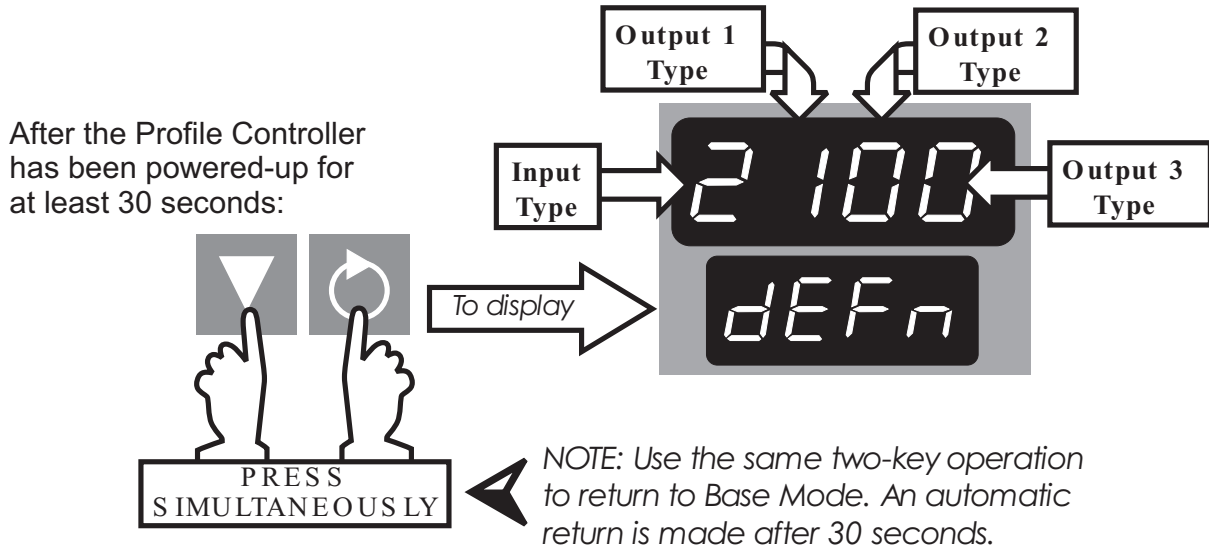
After the Profile Controller has been powered-up for at least 30 seconds:

Output 1 Type

Output 2 Type

Input Type

2 100

Output 3 Type

To display

dEFn

PRESS SIMULTANEOUSLY

NOTE: Use the same two-key operation to return to Base Mode. An automatic return is made after 30 seconds.